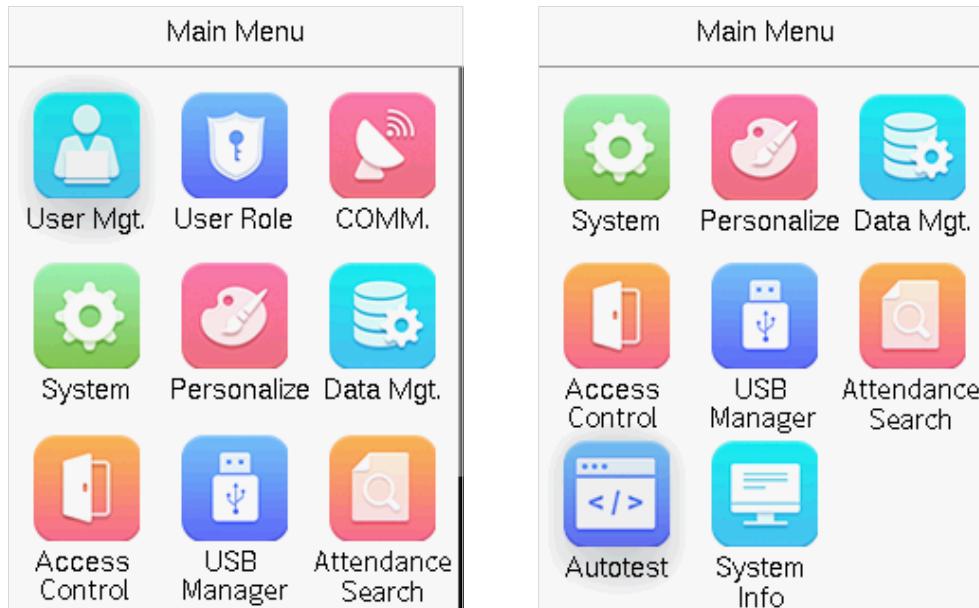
Main Menu

User Mgt.
User Role
COMM.
System
Personalize
Data Mgt.
Access Control
USB Manager
Attendance Search

Main Menu

System
Personalize
Data Mgt.
Access Control
USB Manager
Attendance Search
Autotest
System Info